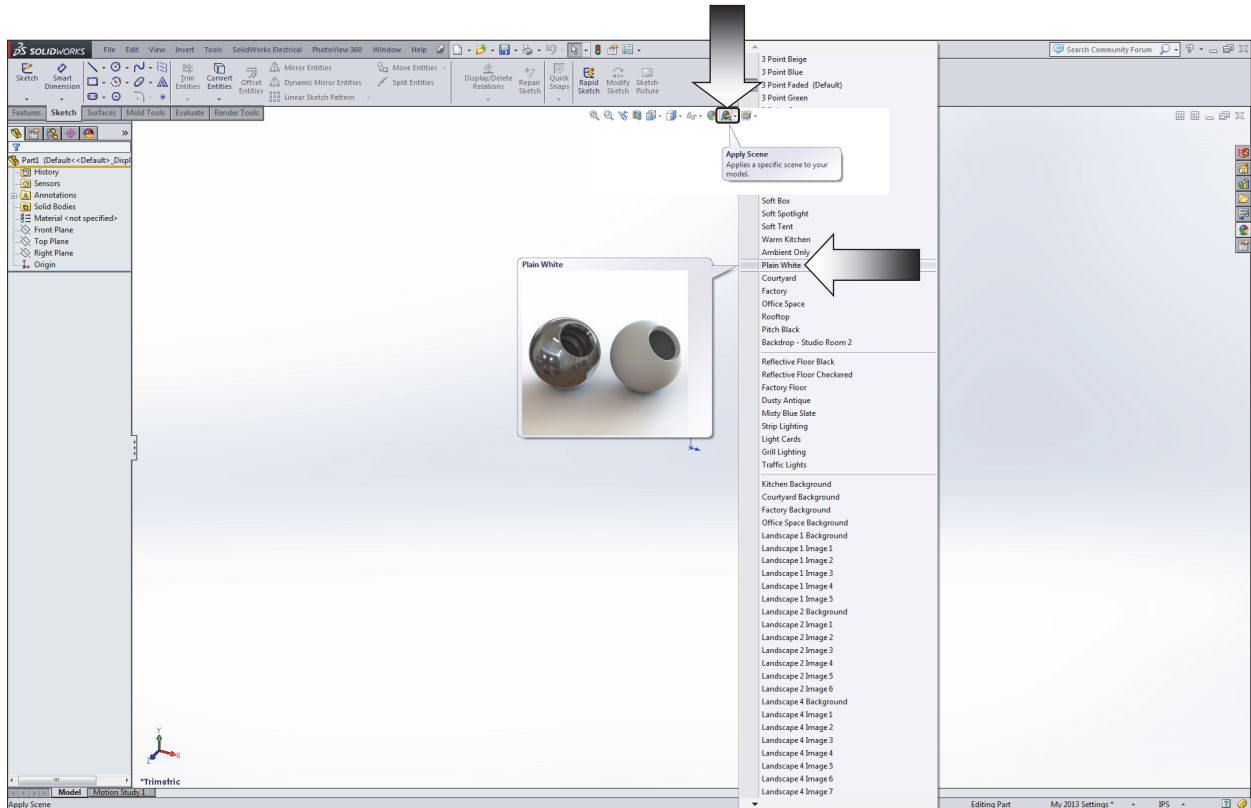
SOLIDWORKS File Edit View Insert Tools SolidWorks Electrical PhotoView 360 Window Help

Search Community Forum

Sketch Smart Dimension Trim Entities Convert Entities Offset Entities Mirror Entities Dynamic Mirror Entities Linear Sketch Pattern Move Entities Split Entities Display/Delete Relations Repair Sketch Quick Snaps Rapid Sketch Modify Sketch Sketch Picture

Features Sketch Surfaces Mold Tools Evaluate Render Tools

Part1 (Default<<Default>_Displ
History
Sensors
Annotations
Solid Bodies
Material <not specified>
Front Plane
Top Plane
Right Plane
Origin

Apply Scene
Applies a specific scene to your model.

Plain White

3 Point Beige
3 Point Blue
3 Point Faded (Default)
3 Point Green
Soft Box
Soft Spotlight
Soft Tent
Warm Kitchen
Ambient Only
Plain White
Courtyard
Factory
Office Space
Rooftop
Pitch Black
Backdrop - Studio Room 2
Reflective Floor Black
Reflective Floor Checkered
Factory Floor
Dusty Antique
Misty Blue Slate
Strip Lighting
Light Cards
Grill Lighting
Traffic Lights
Kitchen Background
Courtyard Background
Factory Background
Office Space Background
Landscape 1 Background
Landscape 1 Image 1
Landscape 1 Image 2
Landscape 1 Image 3
Landscape 1 Image 4
Landscape 1 Image 5
Landscape 2 Background
Landscape 2 Image 1
Landscape 2 Image 2
Landscape 2 Image 3
Landscape 2 Image 4
Landscape 2 Image 5
Landscape 2 Image 6
Landscape 4 Background
Landscape 4 Image 1
Landscape 4 Image 2
Landscape 4 Image 3
Landscape 4 Image 4
Landscape 4 Image 5
Landscape 4 Image 6
Landscape 4 Image 7

*Trimetric

Model Motion Study 1

Apply Scene Editing Part My 2013 Settings * IPS